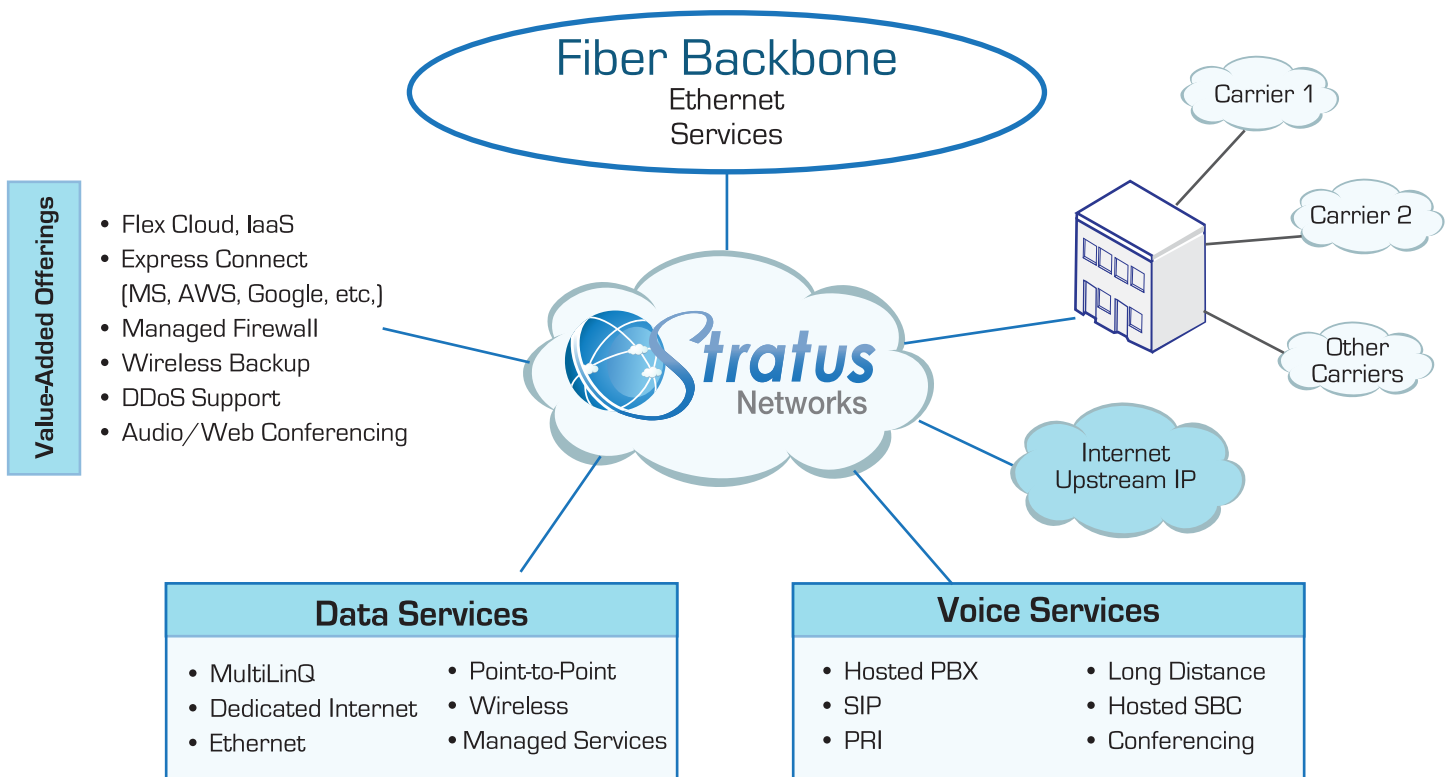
Fiber Backbone
Ethernet
Services

Carrier 1

Carrier 2

Other
Carriers

Value-Added Offerings

• Flex Cloud, IaaS
• Express Connect (MS, AWS, Google, etc,)
• Managed Firewall
• Wireless Backup
• DDoS Support
• Audio/Web Conferencing

Stratus
Networks

Internet
Upstream IP

Data Services

• MultiLinQ
• Dedicated Internet
• Ethernet
• Point-to-Point
• Wireless
• Managed Services

Voice Services

• Hosted PBX
• SIP
• PRI
• Long Distance
• Hosted SBC
• Conferencing